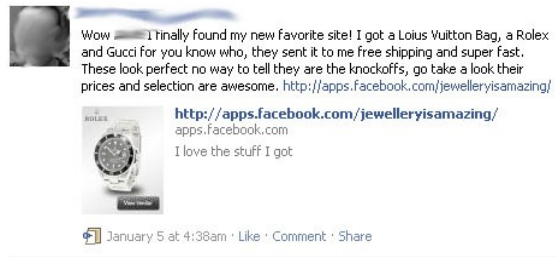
Wow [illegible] I finally found my new favorite site! I got a Loius Vuitton Bag, a Rolex and Gucci for you know who, they sent it to me free shipping and super fast. These look perfect no way to tell they are the knockoffs, go take a look their prices and selection are awesome. http://apps.facebook.com/jewelleryisamazing/

ROLEX

View Retailer

http://apps.facebook.com/jewelleryisamazing/
apps.facebook.com
I love the stuff I got

January 5 at 4:38am · Like · Comment · Share